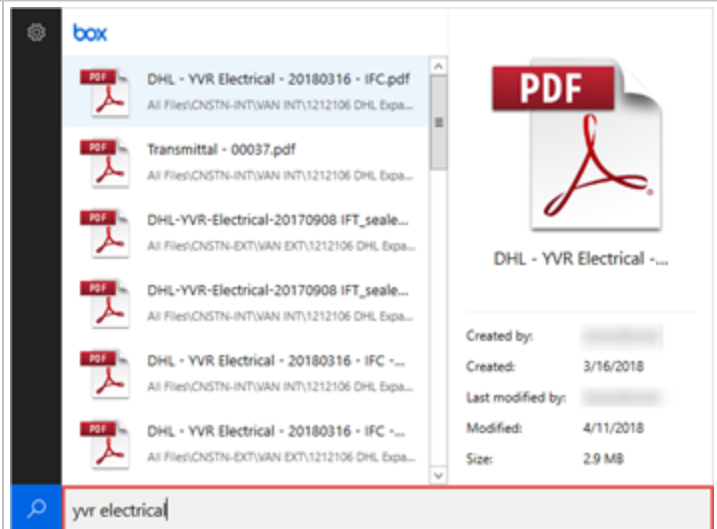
box

PDF DHL - YVR Electrical - 20180316 - IFC.pdf
All Files\CNSTN-INT\VAN INT\1212106 DHL Expa...

PDF Transmittal - 00037.pdf
All Files\CNSTN-INT\VAN INT\1212106 DHL Expa...

PDF DHL-YVR-Electrical-20170908 IFT_seale...
All Files\CNSTN-EXT\VAN EXT\1212106 DHL Expa...

PDF DHL-YVR-Electrical-20170908 IFT_seale...
All Files\CNSTN-INT\VAN INT\1212106 DHL Expa...

PDF DHL - YVR Electrical - 20180316 - IFC -...
All Files\CNSTN-INT\VAN INT\1212106 DHL Expa...

PDF DHL - YVR Electrical - 20180316 - IFC -...
All Files\CNSTN-EXT\VAN EXT\1212106 DHL Expa...

PDF

DHL - YVR Electrical -...

Created by: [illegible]
Created: 3/16/2018
Last modified by: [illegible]
Modified: 4/11/2018
Size: 2.9 MB

yvr electrical